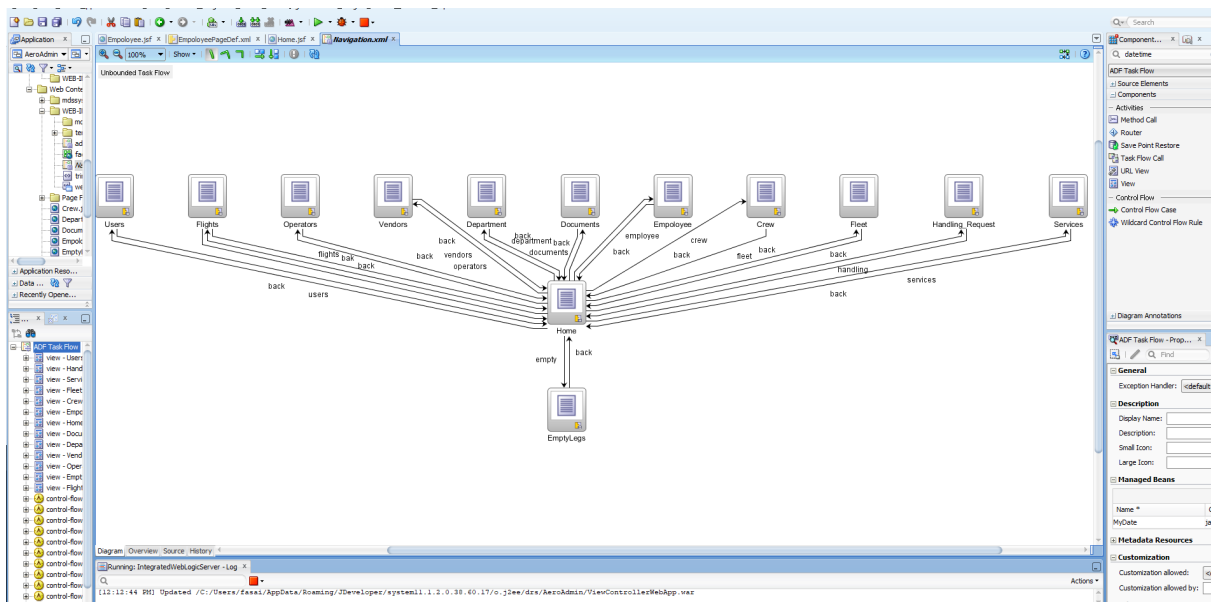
Application | AeroAdmin
WEB-I
Web Conte
mdssy
WEB-I
mc
te
ad
fa
Ne
trii
we
Page F
Crew.j
Depart
Docum
Emplo
Emplyi
Application Reso...
Data ...
Recently Opene...

ADF Task Flow
view - Users
view - Hand
view - Servi
view - Fleet
view - Crew
view - Empo
view - Home
view - Docu
view - Depa
view - Vend
view - Oper
view - Empt
view - Flight
control-flow
control-flow
control-flow
control-flow
control-flow
control-flow
control-flow
control-flow
control-flow
control-flow
control-flow
control-flow

Employee.jsf | EmployeePageDef.xml | Home.jsf | Navigation.xml
100% | Show
Unbounded Task Flow

Users
Flights
Operators
Vendors
Department
Documents
Employee
Crew
Fleet
Handling_Request
Services
back
users
flights
bak
back
back
vendors
operators
back
back
department
documents
back
back
employee
back
crew
back
fleet
back
back
handling
services
back
Home
empty
back
EmptyLegs

Diagram | Overview | Source | History

Running: IntegratedWebLogicServer - Log
Actions
[12:12:44 PM] Updated /C:/Users/fasai/AppData/Roaming/JDeveloper/system11.1.2.0.38.60.17/o.j2ee/drs/AeroAdmin/ViewControllerWebApp.war

Search
Component...
datetime
ADF Task Flow
Source Elements
Components
Activities
Method Call
Router
Save Point Restore
Task Flow Call
URL View
View
Control Flow
Control Flow Case
Wildcard Control Flow Rule
Diagram Annotations

ADF Task Flow - Prop...
Find
General
Exception Handler: <default
Description
Display Name:
Description:
Small Icon:
Large Icon:
Managed Beans
Name *
MyDate
Metadata Resources
Customization
Customization allowed:
Customization allowed by: